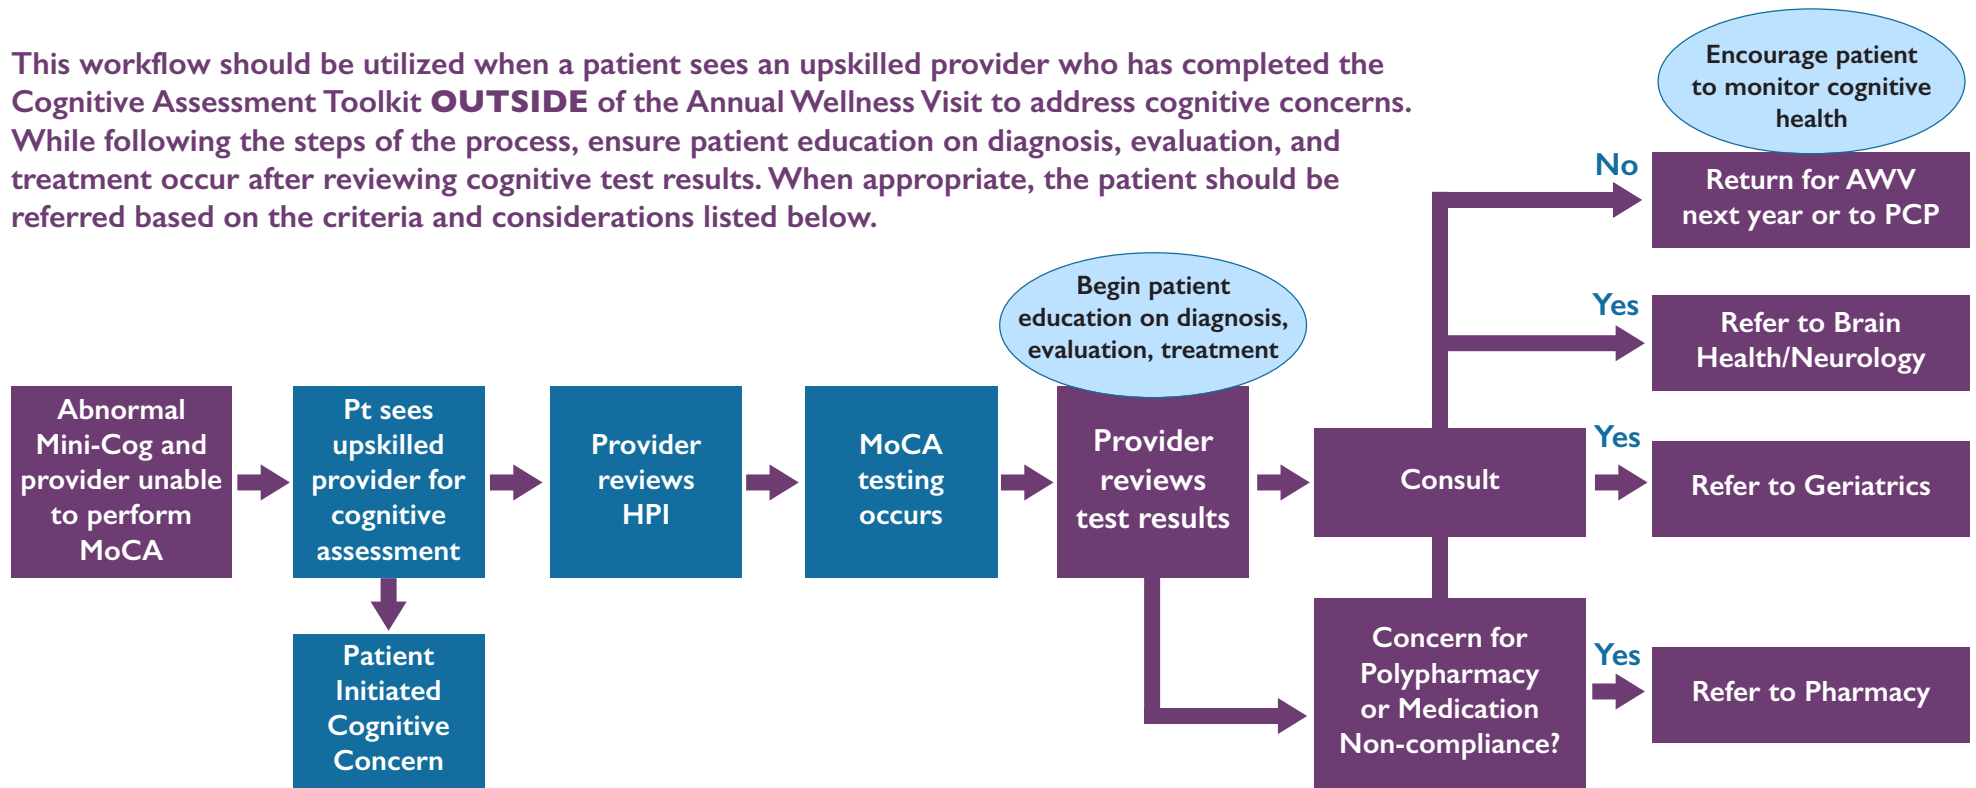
This workflow should be utilized when a patient sees an upskilled provider who has completed the Cognitive Assessment Toolkit **OUTSIDE** of the Annual Wellness Visit to address cognitive concerns. While following the steps of the process, ensure patient education on diagnosis, evaluation, and treatment occur after reviewing cognitive test results. When appropriate, the patient should be referred based on the criteria and considerations listed below.

Encourage patient to monitor cognitive health

No

Return for AWV next year or to PCP

Yes

Refer to Brain Health/Neurology

Begin patient education on diagnosis, evaluation, treatment

Abnormal Mini-Cog and provider unable to perform MoCA

Pt sees upskilled provider for cognitive assessment

Provider reviews HPI

MoCA testing occurs

Provider reviews test results

Consult

Yes

Refer to Geriatrics

Patient Initiated Cognitive Concern

Concern for Polypharmacy or Medication Non-compliance?

Yes

Refer to Pharmacy